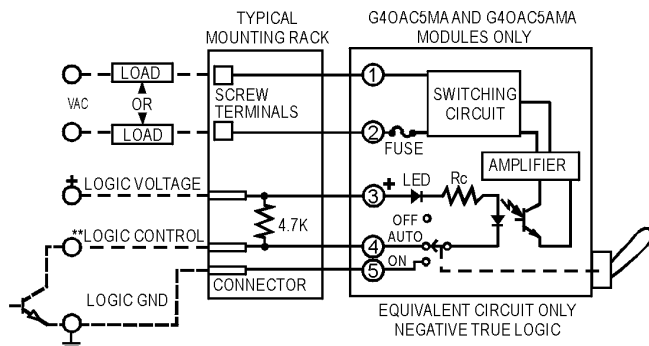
TYPICAL MOUNTING RACK

G4OAC5MA AND G4OAC5AMA MODULES ONLY

LOAD

VAC

OR

LOAD

SCREW TERMINALS

1

SWITCHING CIRCUIT

2

FUSE

AMPLIFIER

+ LOGIC VOLTAGE

3

+

LED

Rc

4.7K

OFF

AUTO

**LOGIC CONTROL

4

5

ON

LOGIC GND

CONNECTOR

EQUIVALENT CIRCUIT ONLY
NEGATIVE TRUE LOGIC